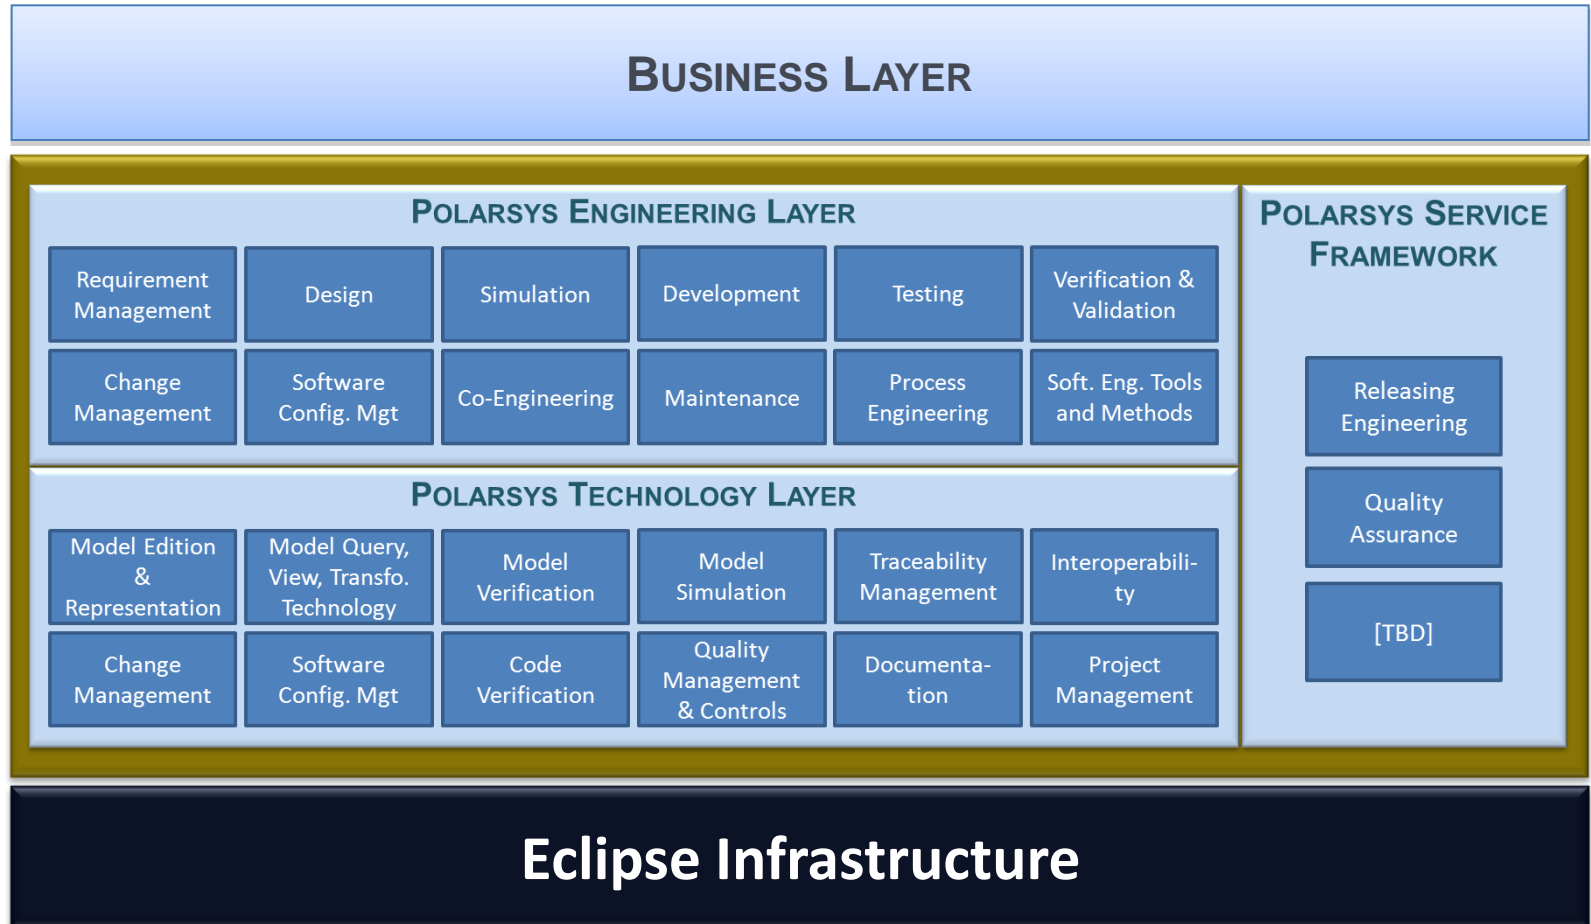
BUSINESS LAYER

POLARSYS ENGINEERING LAYER

| Requirement Management | Design | Simulation | Development | Testing | Verification & Validation |
|---|---|---|---|---|---|
| Change Management | Software Config. Mgt | Co-Engineering | Maintenance | Process Engineering | Soft. Eng. Tools and Methods |

POLARSYS TECHNOLOGY LAYER

| Model Edition & Representation | Model Query, View, Transfo. Technology | Model Verification | Model Simulation | Traceability Management | Interoperabili-ty |
|---|---|---|---|---|---|
| Change Management | Software Config. Mgt | Code Verification | Quality Management & Controls | Documenta-tion | Project Management |

POLARSYS SERVICE FRAMEWORK

Releasing Engineering

Quality Assurance

[TBD]

Eclipse Infrastructure